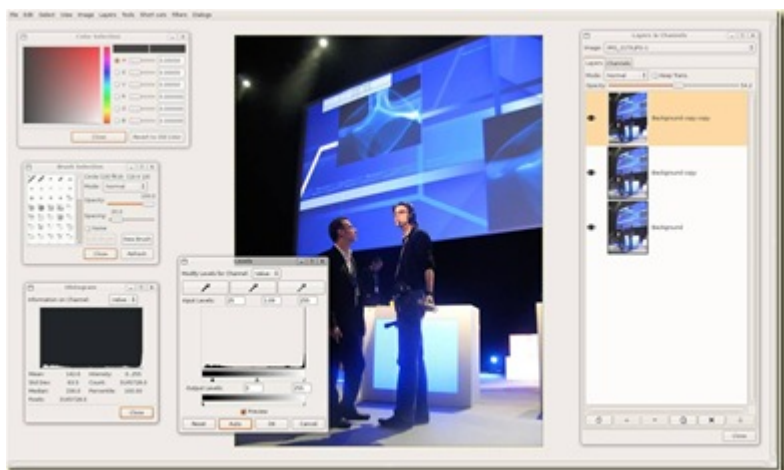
File Edit Select View Image Layers Tools Short cuts Filters Dialogs

Color Selection

Close Reset to Old Color

Brush Selection

Mode: Normal

Opacity:

Spacing:

Noise

New Brush

Close Refresh

Histogram

Information on Channel: Value

Mean: Intensity:
Std Dev: Count:
Median: Percentile:
Pixels:

Close

Levels

Modify Levels for Channel: Value

Input Levels:

Output Levels:

Preview

Reset Auto OK Cancel

Layers & Channels

Image:

Layers Channels

Mode: Normal Keep Trans.

Opacity:

Background copy copy

Background copy

Background

Close